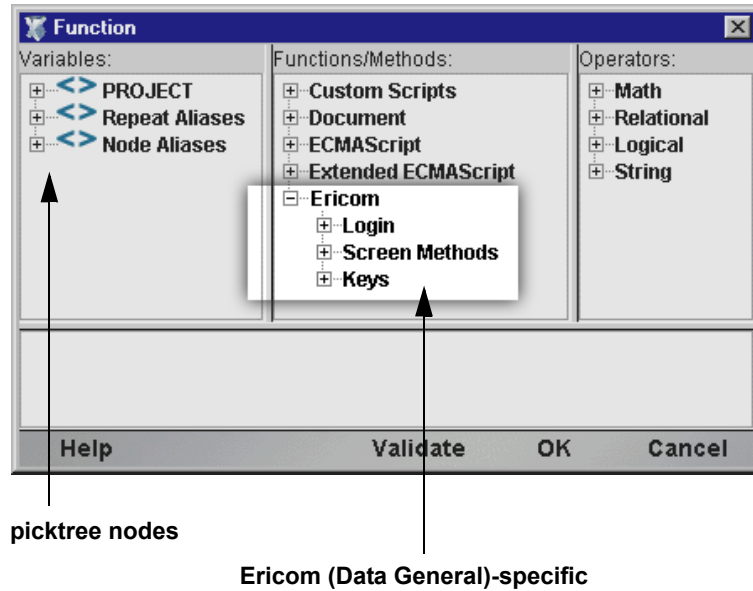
Function

Variables:
<> PROJECT
<> Repeat Aliases
<> Node Aliases

Functions/Methods:
Custom Scripts
Document
ECMAScript
Extended ECMAScript
Ericom
Login
Screen Methods
Keys

Operators:
Math
Relational
Logical
String

Help
Validate
OK
Cancel

picktree nodes

Ericom (Data General)-specific